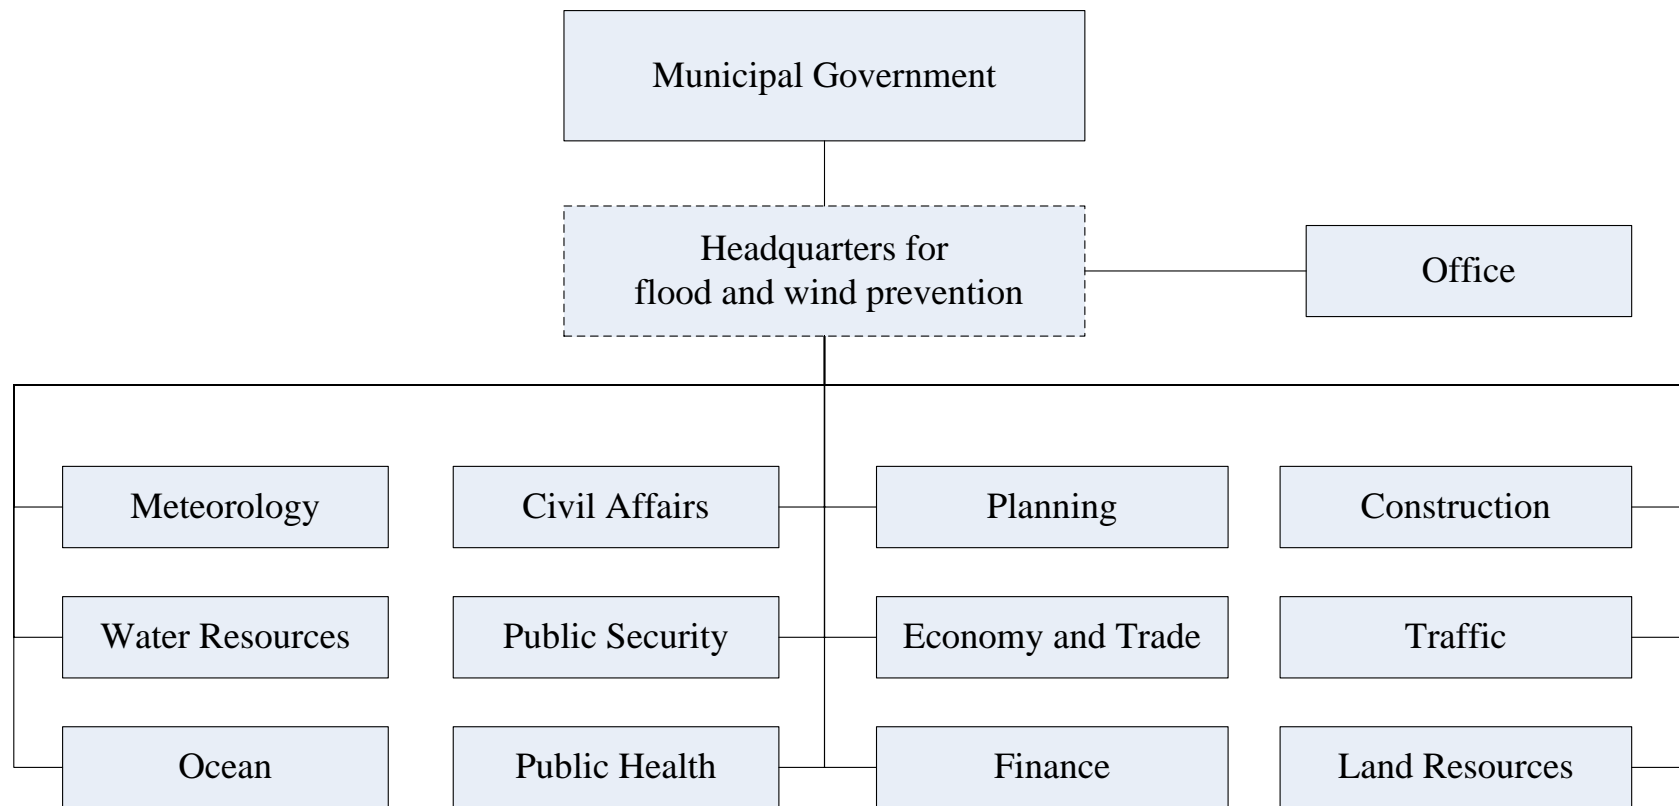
Municipal Government

Headquarters for flood and wind prevention

Office

Meteorology

Civil Affairs

Planning

Construction

Water Resources

Public Security

Economy and Trade

Traffic

Ocean

Public Health

Finance

Land Resources